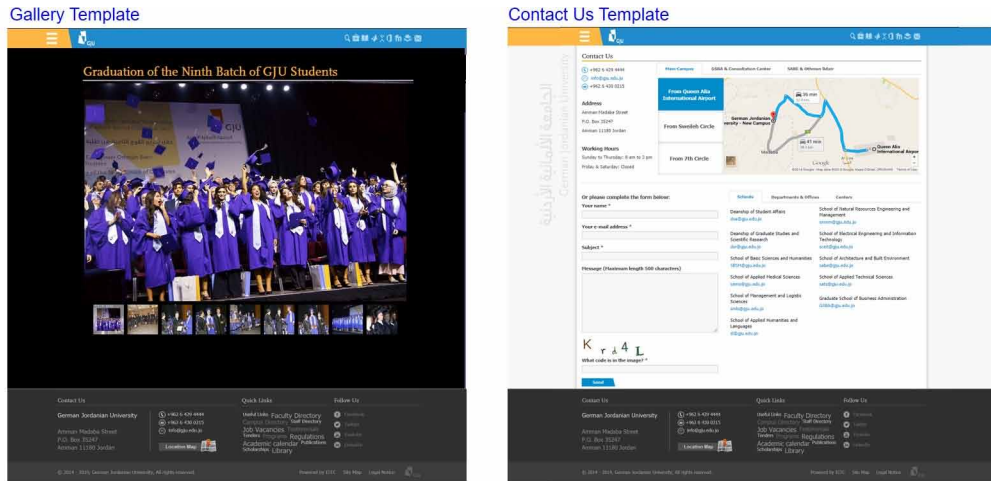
Gallery Template

GJU

Graduation of the Ninth Batch of GJU Students

Contact Us

German Jordanian University

Amman Madaba Street
P.O. Box 35247
Amman 11180 Jordan

+962 6 429 4444
+962 6 430 0215
info@gju.edu.jo

Location Map

Quick Links

Useful Links Faculty Directory Campus Directory Staff Directory Job Vacancies Testimonials Tenders Programs Regulations Academic calendar Publications Scholarships Library

Follow Us

Facebook
Twitter
Youtube
LinkedIn

© 2014 - 2015, German Jordanian University. All rights reserved.

Powered by ECG Site Map Legal Notice

Contact Us Template

GJU

Contact Us

+962 6 429 4444
info@gju.edu.jo
+962 6 430 0215

Address
Amman Madaba Street
P.O. Box 35247
Amman 11180 Jordan

Working Hours
Sunday to Thursday: 8 am to 3 pm
Friday & Saturday: Closed

Main Campus | GSBA & Consultation Center | SABE & Ottoman Bldar

From Queen Alia International Airport
From Sweileh Circle
From 7th Circle

36 min
47 min
German Jordanian University - New Campus
Queen Alia International Airport
Madaba
Google

الجامعة الألمانية الأردنية
German Jordanian University

Or please complete the form below:
Your name *
Your e-mail address *
Subject *
Message (Maximum length 500 characters)

K r d 4 L
What code is in the image? *

Send

Schools | Departments & Offices | Centers

Deanship of Student Affairs
dsa@gju.edu.jo
Deanship of Graduate Studies and Scientific Research
dsr@gju.edu.jo
School of Basic Sciences and Humanities
sbsh@gju.edu.jo
School of Applied Medical Sciences
sams@gju.edu.jo
School of Management and Logistic Sciences
smls@gju.edu.jo
School of Applied Humanities and Languages
sahl@gju.edu.jo

School of Natural Resources Engineering and Management
snrem@gju.edu.jo
School of Electrical Engineering and Information Technology
seeit@gju.edu.jo
School of Architecture and Built Environment
sabe@gju.edu.jo
School of Applied Technical Sciences
sats@gju.edu.jo
Graduate School of Business Administration
gsba@gju.edu.jo

Contact Us

German Jordanian University

Amman Madaba Street
P.O. Box 35247
Amman 11180 Jordan

+962 6 429 4444
+962 6 430 0215
info@gju.edu.jo

Location Map

Quick Links

Useful Links Faculty Directory Campus Directory Staff Directory Job Vacancies Testimonials Tenders Programs Regulations Academic calendar Publications Scholarships Library

Follow Us

Facebook
Twitter
Youtube
LinkedIn

© 2014 - 2015, German Jordanian University. All rights reserved.

Powered by ECG Site Map Legal Notice